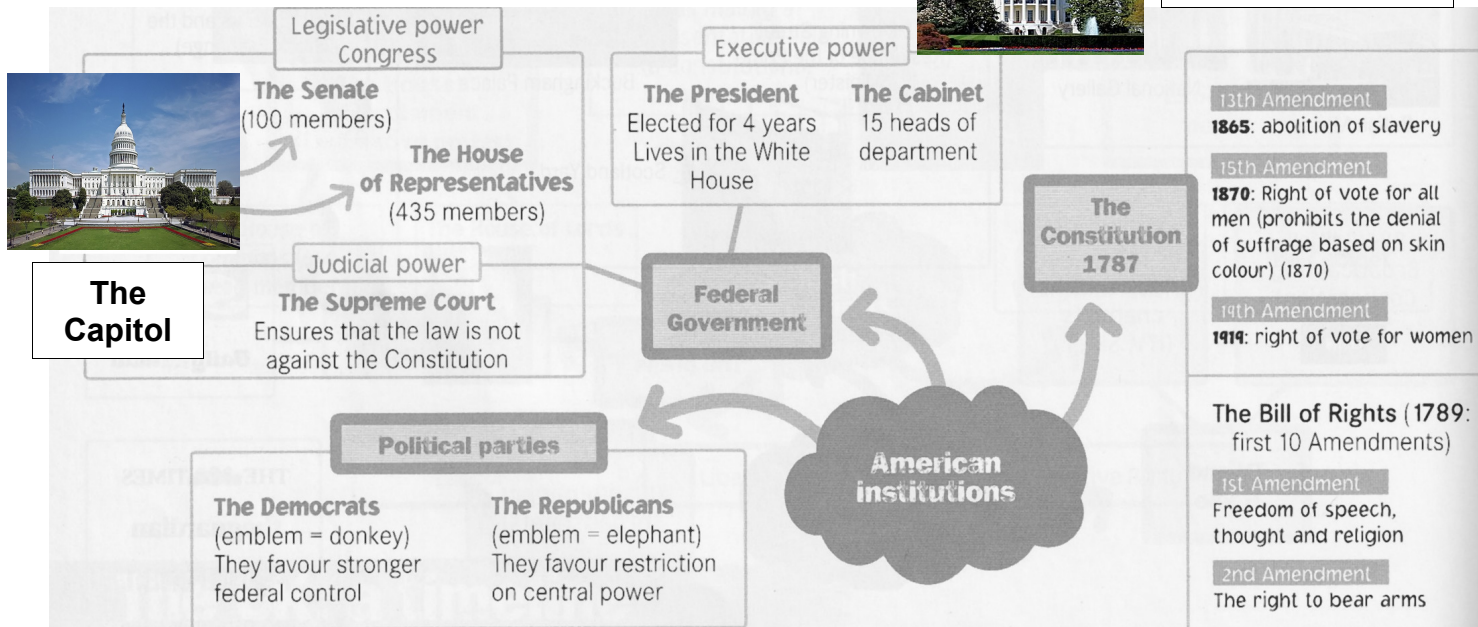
Legislative power
Congress

The Senate
(100 members)

The House of Representatives
(435 members)

The Capitol

Judicial power

The Supreme Court
Ensures that the law is not against the Constitution

Executive power

The President
Elected for 4 years
Lives in the White House

The Cabinet
15 heads of department

Federal Government

The Constitution 1787

13th Amendment
1865: abolition of slavery

15th Amendment
1870: Right of vote for all men (prohibits the denial of suffrage based on skin colour) (1870)

19th Amendment
1919: right of vote for women

The Bill of Rights (1789: first 10 Amendments)

1st Amendment
Freedom of speech, thought and religion

2nd Amendment
The right to bear arms

Political parties

The Democrats
(emblem = donkey)
They favour stronger federal control

The Republicans
(emblem = elephant)
They favour restriction on central power

American institutions